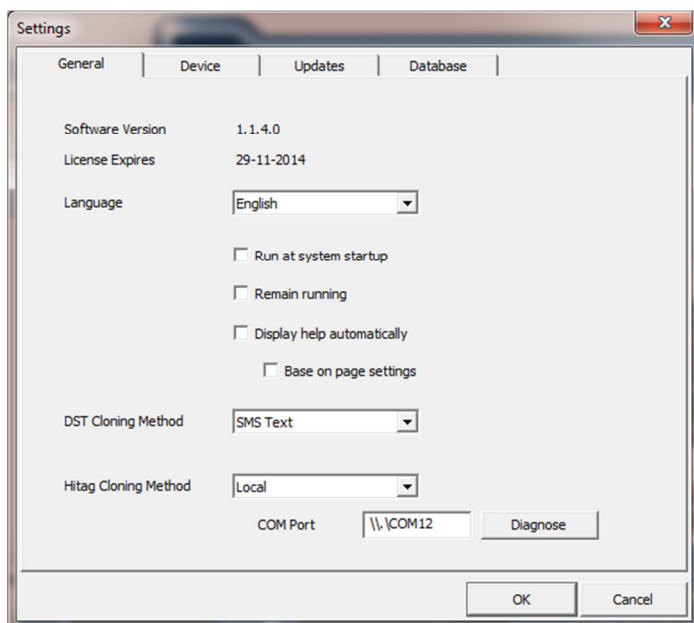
Settings

General | Device | Updates | Database

Software Version 1.1.4.0

License Expires 29-11-2014

Language English

Run at system startup

Remain running

Display help automatically

Base on page settings

DST Cloning Method SMS Text

Hitag Cloning Method Local

COM Port \\.\COM12 Diagnose

OK Cancel